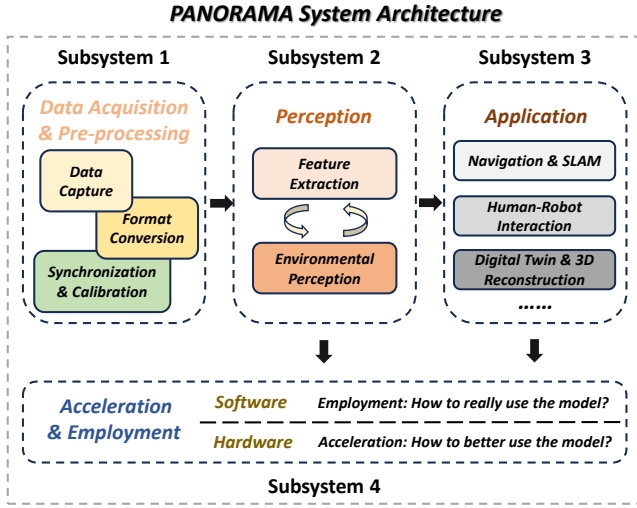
PANORAMA System Architecture

Subsystem 1

Data Acquisition & Pre-processing

Data Capture

Format Conversion

Synchronization & Calibration

Subsystem 2

Perception

Feature Extraction

Environmental Perception

Subsystem 3

Application

Navigation & SLAM

Human-Robot Interaction

Digital Twin & 3D Reconstruction

......

Acceleration & Employment

Software

Employment: How to really use the model?

Hardware

Acceleration: How to better use the model?

Subsystem 4